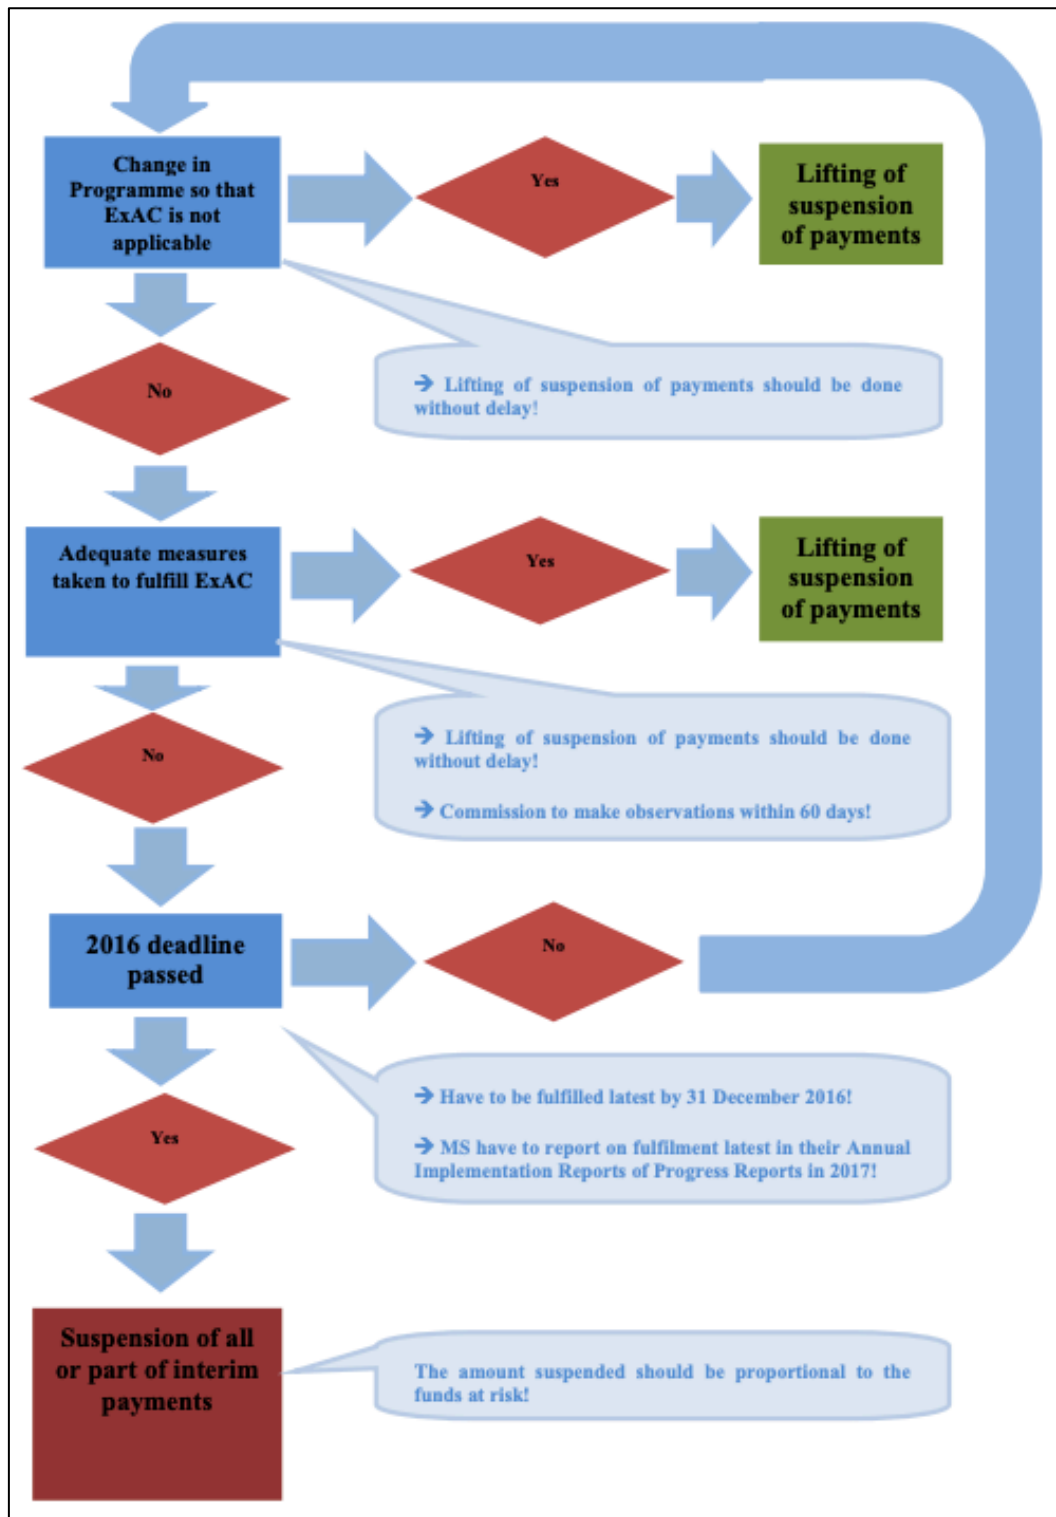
Change in Programme so that ExAC is not applicable

Yes

Lifting of suspension of payments

→ Lifting of suspension of payments should be done without delay!

No

Adequate measures taken to fulfill ExAC

Yes

Lifting of suspension of payments

→ Lifting of suspension of payments should be done without delay!

→ Commission to make observations within 60 days!

No

2016 deadline passed

No

→ Have to be fulfilled latest by 31 December 2016!

→ MS have to report on fulfilment latest in their Annual Implementation Reports of Progress Reports in 2017!

Yes

Suspension of all or part of interim payments

The amount suspended should be proportional to the funds at risk!